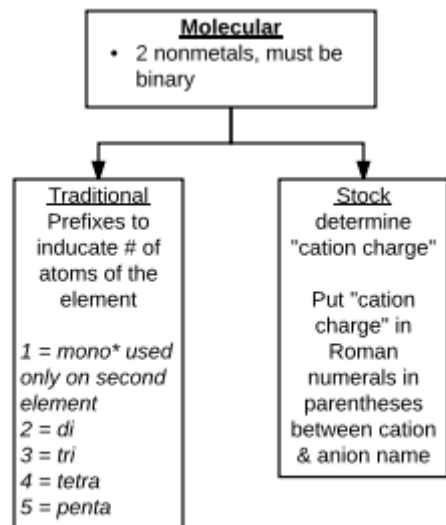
**Molecular**
• 2 nonmetals, must be binary

Traditional
Prefixes to inducate # of atoms of the element

*1 = mono\* used only on second element*
*2 = di*
*3 = tri*
*4 = tetra*
*5 = penta*

Stock
determine "cation charge"

Put "cation charge" in Roman numerals in parentheses between cation & anion name